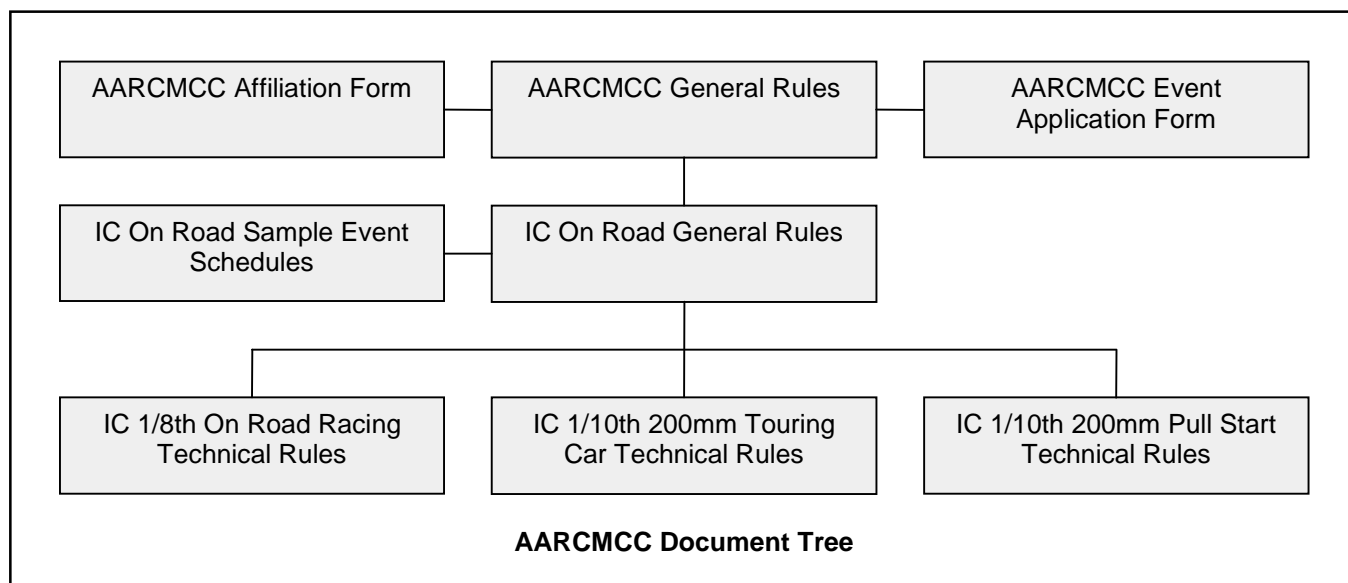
AARCMCC Affiliation Form

AARCMCC General Rules

AARCMCC Event Application Form

IC On Road Sample Event Schedules

IC On Road General Rules

IC 1/8th On Road Racing Technical Rules

IC 1/10th 200mm Touring Car Technical Rules

IC 1/10th 200mm Pull Start Technical Rules

**AARCMCC Document Tree**